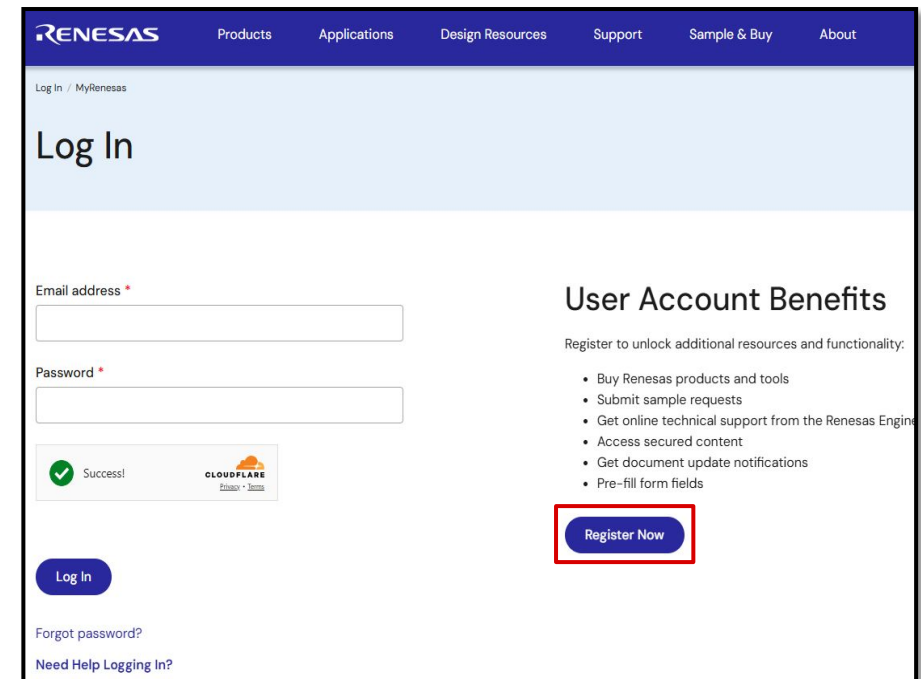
RENESAS Products Applications Design Resources Support Sample & Buy About

Log In / MyRenesas

Log In

Email address *

Password *

Success! CLOUDFLARE Privacy • Terms

Log In

Forgot password?

Need Help Logging In?

User Account Benefits

Register to unlock additional resources and functionality:

- Buy Renesas products and tools
- Submit sample requests
- Get online technical support from the Renesas Engine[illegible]
- Access secured content
- Get document update notifications
- Pre-fill form fields

Register Now